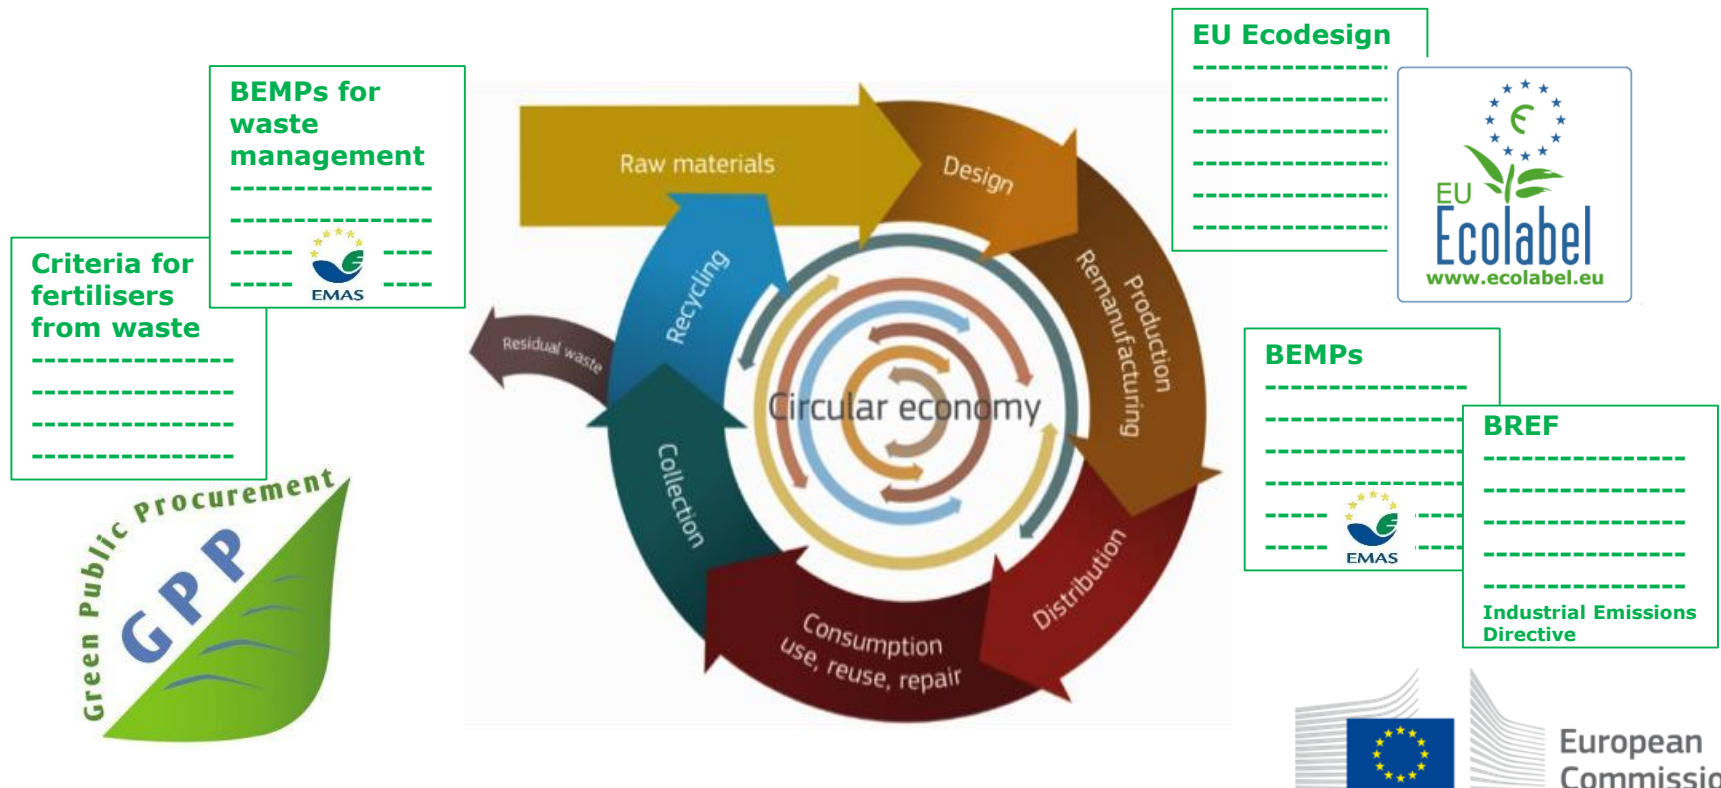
BEMPs for waste management
----------------
----------------
----- EMAS ----
----- ----

Criteria for fertilisers from waste
----------------
----------------
----------------
----------------

Green Public Procurement
GPP

Raw materials
Design
Production
Remanufacturing
Distribution
Consumption
use, reuse, repair
Collection
Recycling
Residual waste
Circular economy

EU Ecodesign
----------------
----------------
----------------
----------------
----------------
----------------

EU Ecolabel
www.ecolabel.eu

BEMPs
----------------
----------------
----------------
----------------
-----
----- EMAS

BREF
----------------
----------------
----------------
----------------
----------------
Industrial Emissions Directive

European Commissio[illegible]